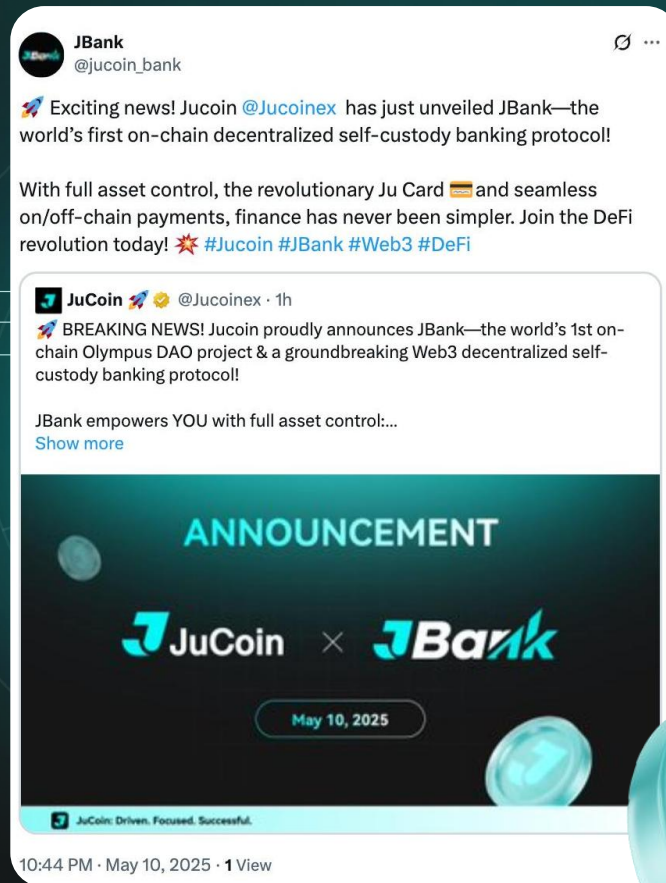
JBank
@jucoin_bank

🚀 Exciting news! Jucoin @Jucoinex has just unveiled JBank—the world's first on-chain decentralized self-custody banking protocol!

With full asset control, the revolutionary Ju Card 💳 and seamless on/off-chain payments, finance has never been simpler. Join the DeFi revolution today! 💥 #Jucoin #JBank #Web3 #DeFi

JuCoin 🚀 @Jucoinex · 1h
🚀 BREAKING NEWS! Jucoin proudly announces JBank—the world's 1st on-chain Olympus DAO project & a groundbreaking Web3 decentralized self-custody banking protocol!

JBank empowers YOU with full asset control:...
Show more

ANNOUNCEMENT

JuCoin × JBank

May 10, 2025

JuCoin: Driven. Focused. Successful.

10:44 PM · May 10, 2025 · 1 View